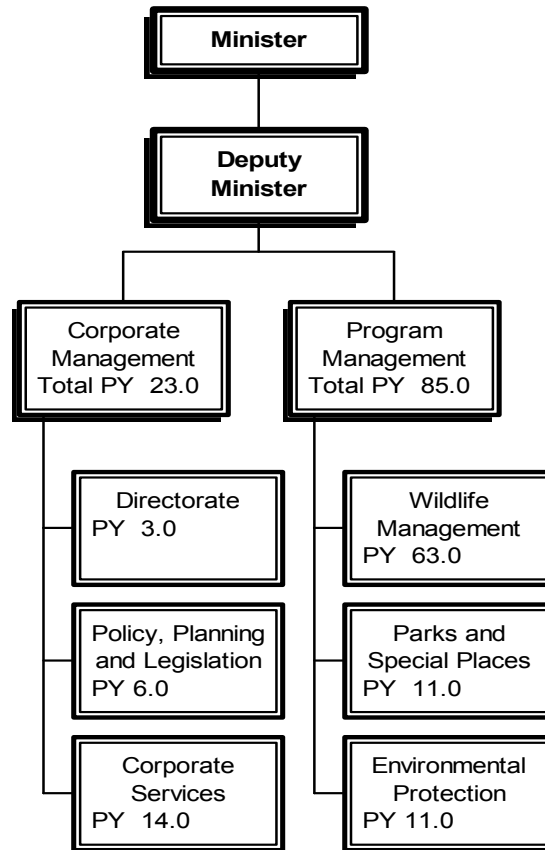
Minister

Deputy Minister

Corporate Management
Total PY 23.0

Program Management
Total PY 85.0

Directorate
PY 3.0

Policy, Planning and Legislation
PY 6.0

Corporate Services
PY 14.0

Wildlife Management
PY 63.0

Parks and Special Places
PY 11.0

Environmental Protection
PY 11.0